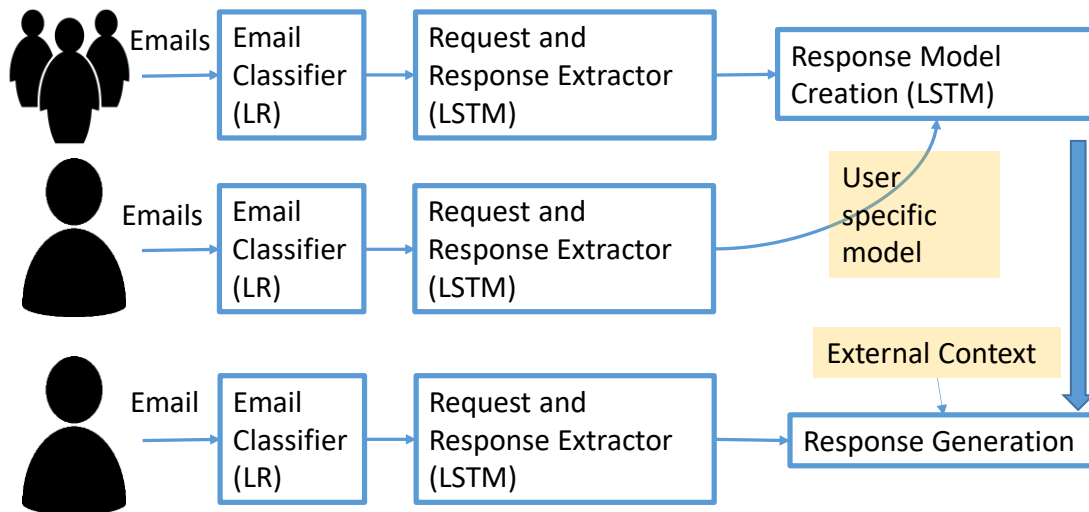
Emails

Email Classifier (LR)

Request and Response Extractor (LSTM)

Response Model Creation (LSTM)

Emails

Email Classifier (LR)

Request and Response Extractor (LSTM)

User specific model

External Context

Email

Email Classifier (LR)

Request and Response Extractor (LSTM)

Response Generation